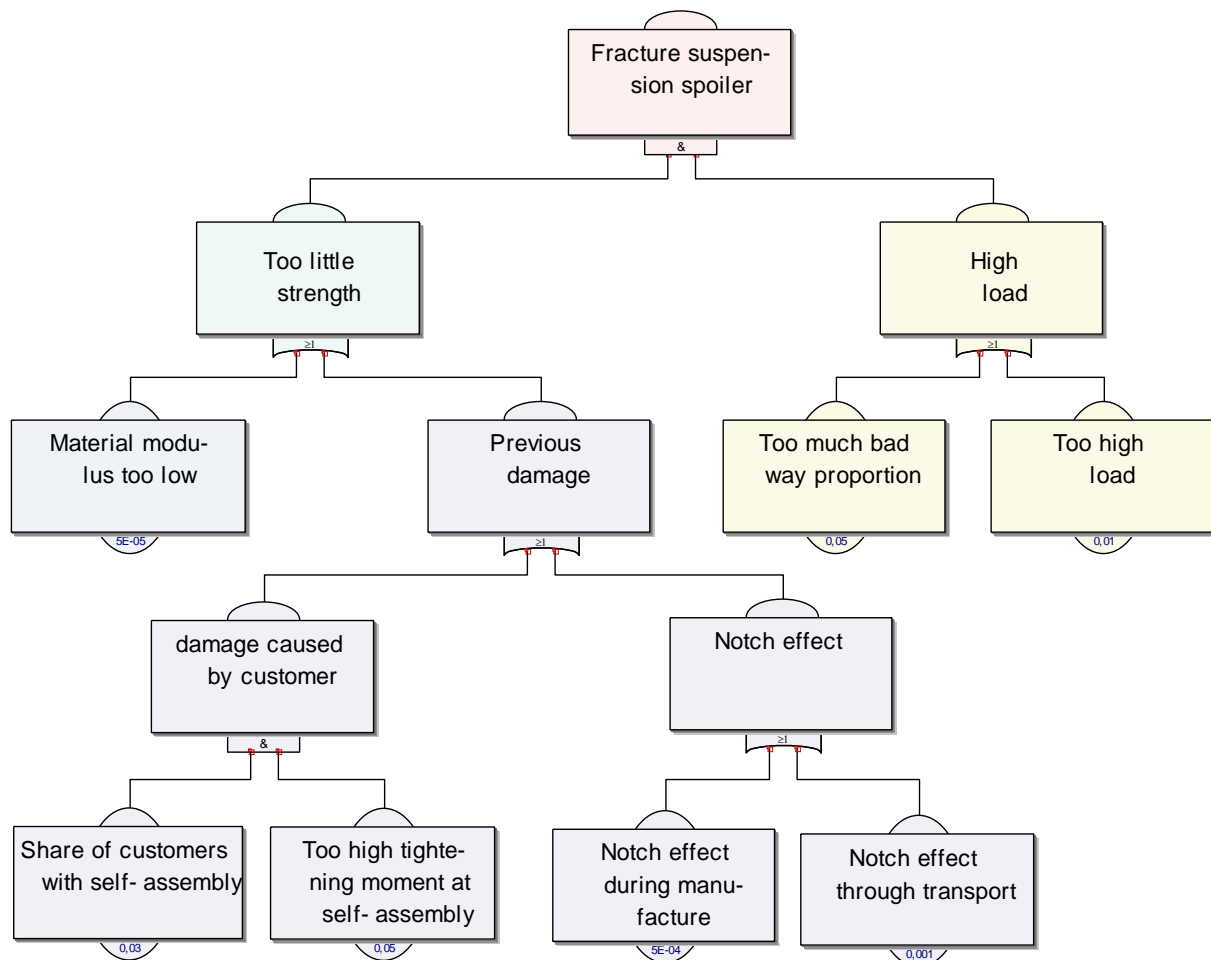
Fracture suspension spoiler

&

Too little strength

≥1

High load

≥1

Material modulus too low

5E-05

Previous damage

≥1

Too much bad way proportion

0,05

Too high load

0,01

damage caused by customer

&

Notch effect

≥1

Share of customers with self- assembly

0,03

Too high tightening moment at self- assembly

0,05

Notch effect during manufacture

5E-04

Notch effect through transport

0,001